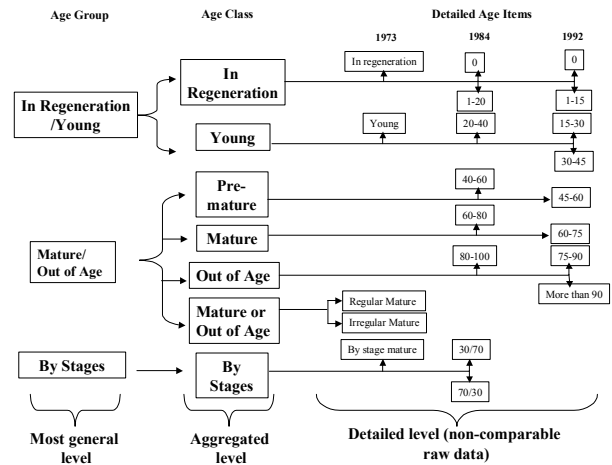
Age Group

Age Class

Detailed Age Items

1973

1984

1992

In Regeneration /Young

In Regeneration

In regeneration

0

0

1-20

1-15

Young

Young

20-40

15-30

30-45

Mature/ Out of Age

Pre-mature

40-60

45-60

60-80

Mature

60-75

80-100

75-90

Out of Age

More than 90

Mature or Out of Age

Regular Mature

Irregular Mature

By Stages

By Stages

By stage mature

30/70

70/30

Most general level

Aggregated level

Detailed level (non-comparable raw data)